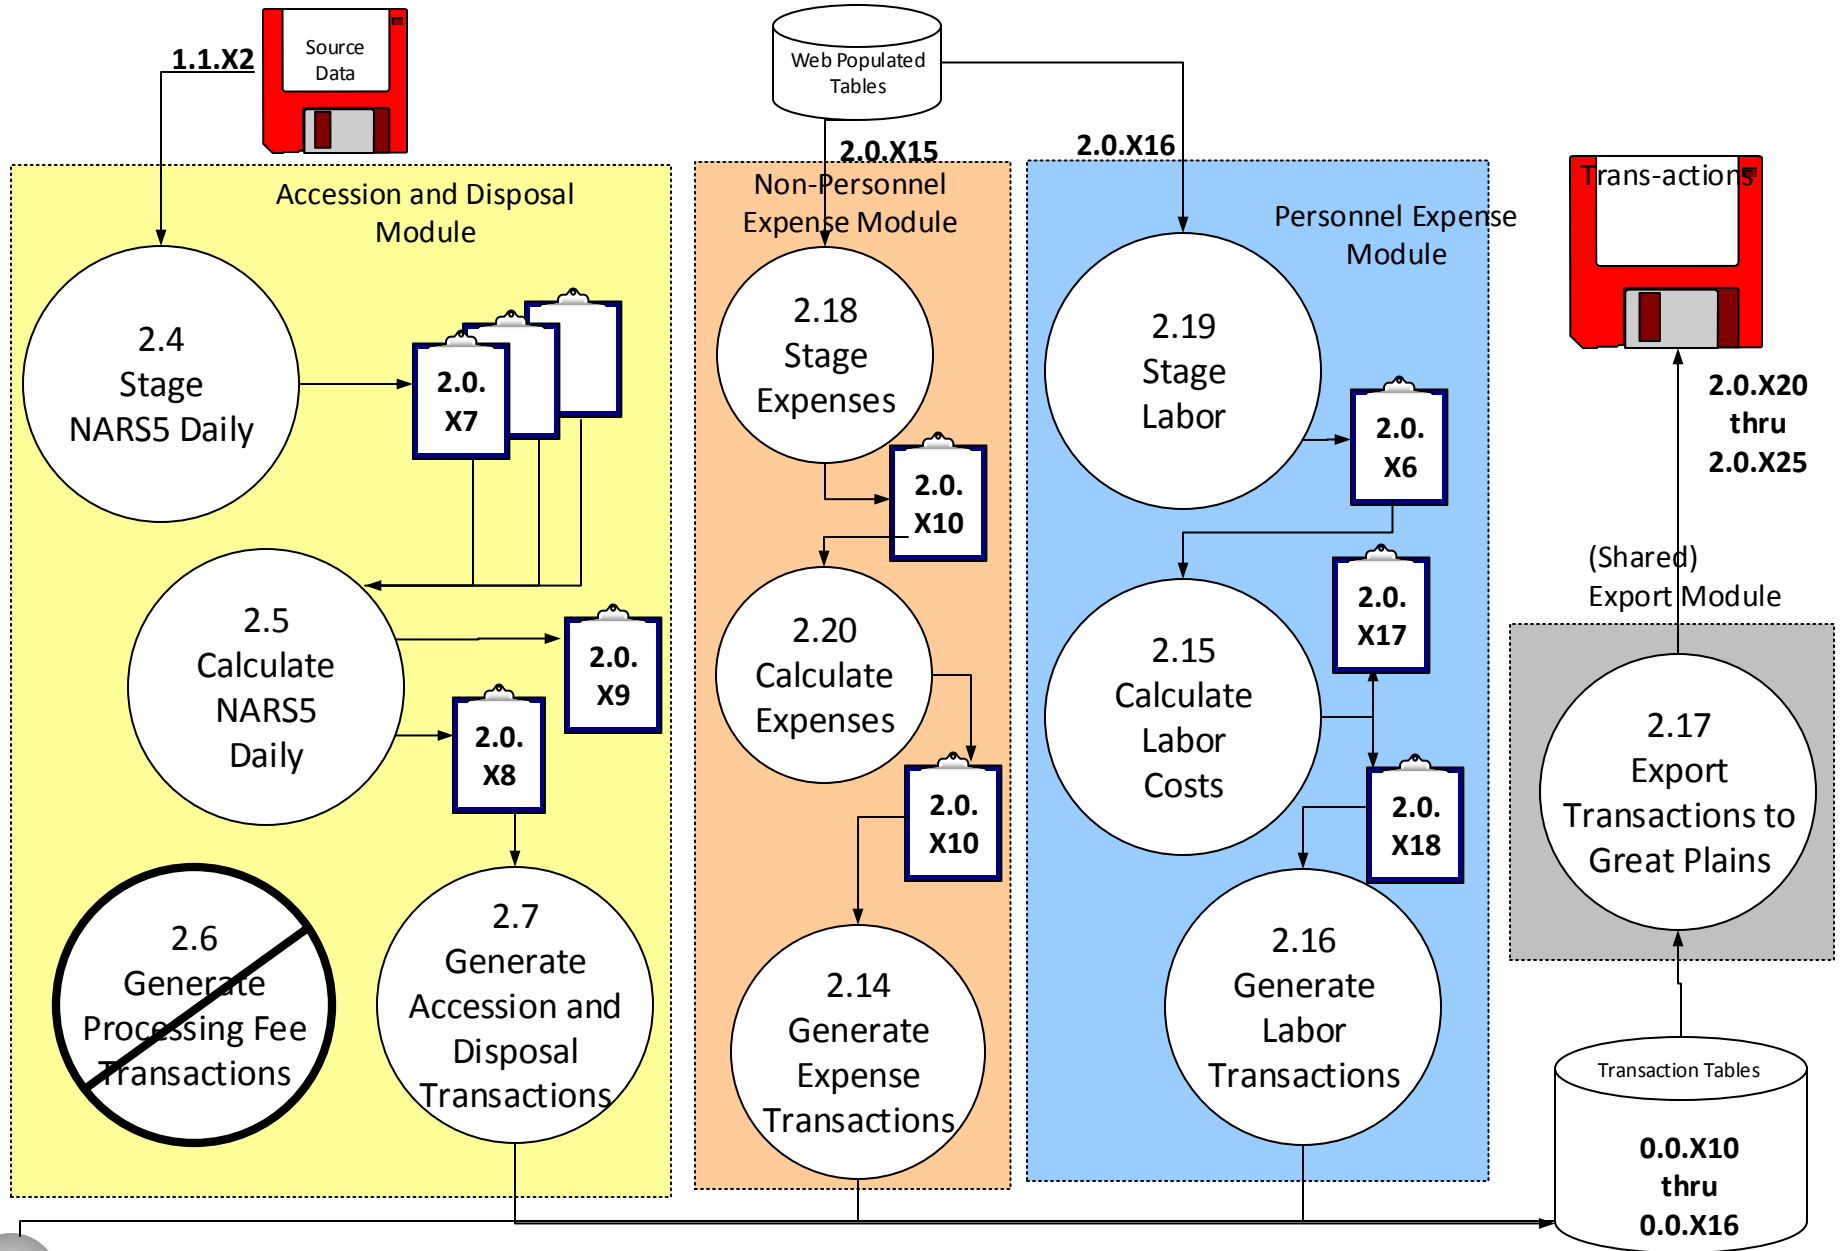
Source Data

1.1.X2

Web Populated Tables

2.0.X15

2.0.X16

Trans-actions

Accession and Disposal Module

Non-Personnel Expense Module

Personnel Expense Module

2.4 Stage NARS5 Daily

2.0. X7

2.18 Stage Expenses

2.19 Stage Labor

2.0. X6

2.0.X20 thru 2.0.X25

2.0. X10

(Shared) Export Module

2.5 Calculate NARS5 Daily

2.0. X9

2.0. X8

2.20 Calculate Expenses

2.15 Calculate Labor Costs

2.0. X17

2.17 Export Transactions to Great Plains

2.0. X10

2.0. X18

2.6 Generate Processing Fee Transactions

2.7 Generate Accession and Disposal Transactions

2.14 Generate Expense Transactions

2.16 Generate Labor Transactions

Transaction Tables

0.0.X10 thru 0.0.X16